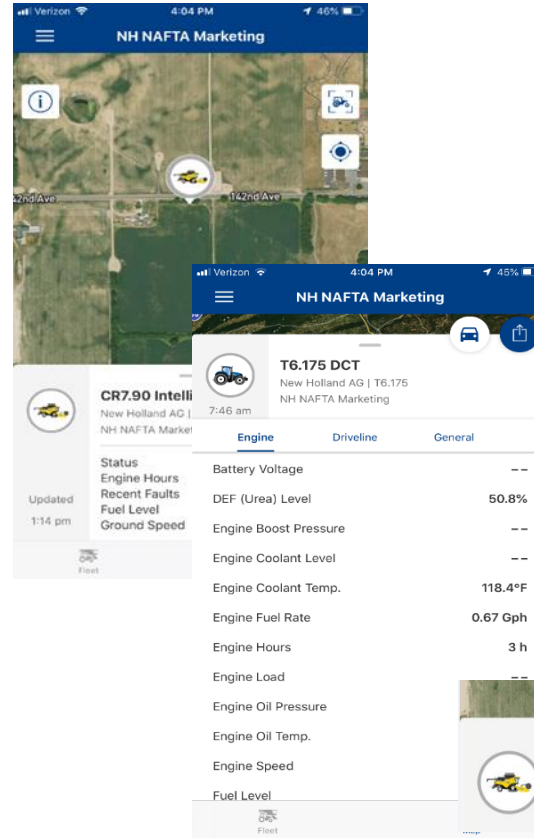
Verizon 4:04 PM 46%

NH NAFTA Marketing

42nd Ave 142nd Ave

CR7.90 Intelli
New Holland AG |
NH NAFTA Marke

Updated
1:14 pm

Status
Engine Hours
Recent Faults
Fuel Level
Ground Speed

Fleet

Verizon 4:04 PM 45%

NH NAFTA Marketing

7:46 am

T6.175 DCT
New Holland AG | T6.175
NH NAFTA Marketing

Engine Driveline General

| | |
|---|---|
| Battery Voltage | -- |
| DEF (Urea) Level | 50.8% |
| Engine Boost Pressure | -- |
| Engine Coolant Level | -- |
| Engine Coolant Temp. | 118.4°F |
| Engine Fuel Rate | 0.67 Gph |
| Engine Hours | 3 h |
| Engine Load | -- |
| Engine Oil Pressure | |
| Engine Oil Temp. | |
| Engine Speed | |
| Fuel Level | |

Fleet

Map